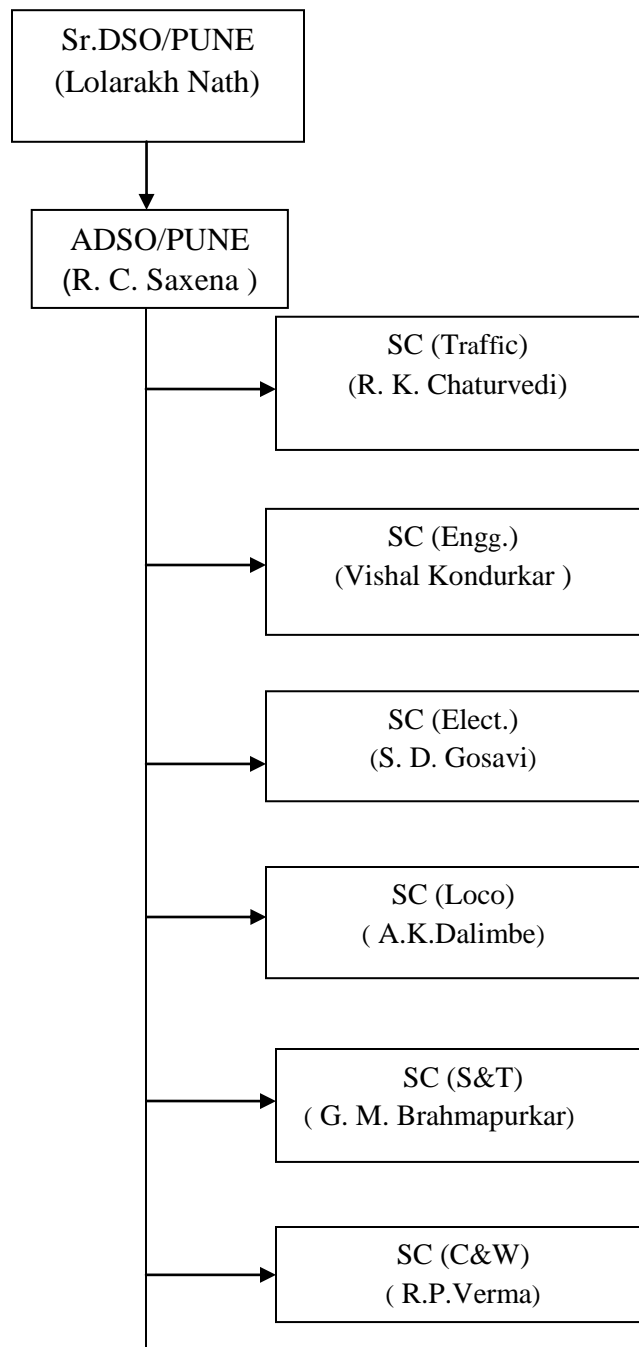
Sr.DSO/PUNE
(Lolarakh Nath)

ADSO/PUNE
(R. C. Saxena )

SC (Traffic)
(R. K. Chaturvedi)

SC (Engg.)
(Vishal Kondurkar )

SC (Elect.)
(S. D. Gosavi)

SC (Loco)
( A.K.Dalimbe)

SC (S&T)
( G. M. Brahmapurkar)

SC (C&W)
( R.P.Verma)